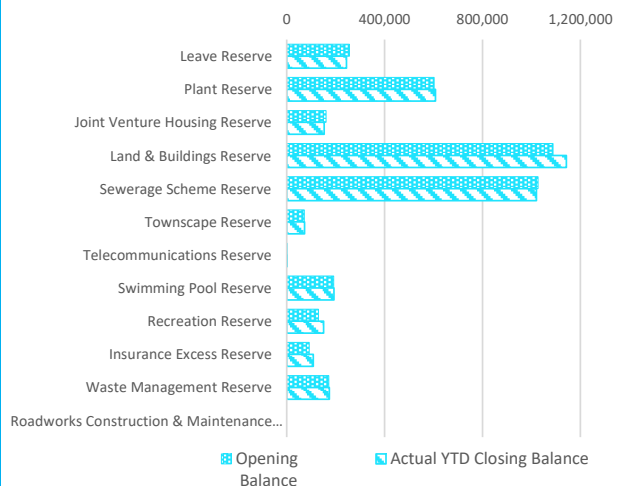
0
400,000
800,000
1,200,000

Leave Reserve
Plant Reserve
Joint Venture Housing Reserve
Land & Buildings Reserve
Sewerage Scheme Reserve
Townscape Reserve
Telecommunications Reserve
Swimming Pool Reserve
Recreation Reserve
Insurance Excess Reserve
Waste Management Reserve
Roadworks Construction & Maintenance...

Opening Balance
Actual YTD Closing Balance